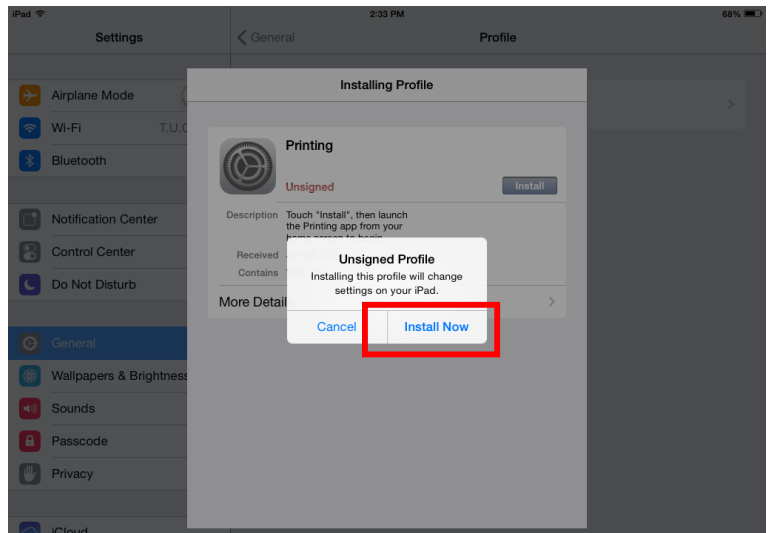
iPad
2:33 PM
68%

Settings

General
Profile

Airplane Mode
Wi-Fi
T.U.C
Bluetooth

Notification Center
Control Center
Do Not Disturb

General
Wallpapers & Brightness
Sounds
Passcode
Privacy

iCloud

Installing Profile

Printing
Unsigned
Install

Description
Touch "Install", then launch the Printing app from your home screen to begin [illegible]

Received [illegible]
Contains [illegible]

More Detail

Unsigned Profile
Installing this profile will change settings on your iPad.

Cancel
Install Now